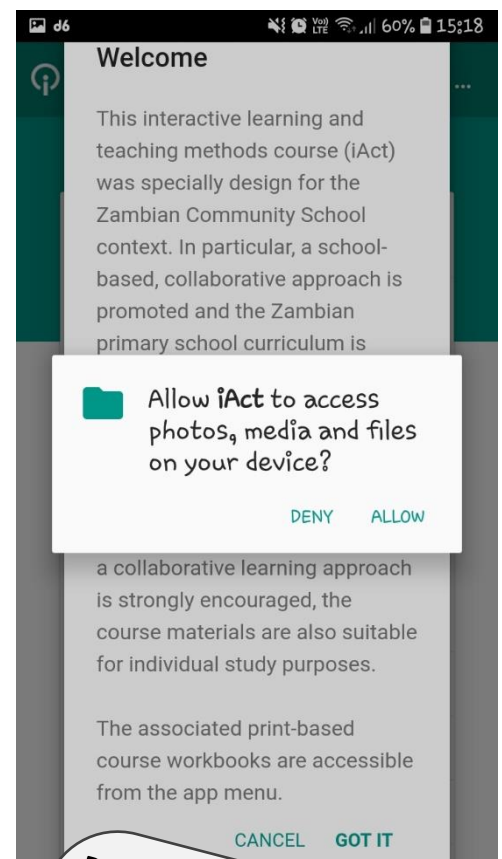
d6 Vo) LTE 60% 15:18

Welcome

This interactive learning and teaching methods course (iAct) was specially design for the Zambian Community School context. In particular, a school-based, collaborative approach is promoted and the Zambian primary school curriculum is

Allow iAct to access photos, media and files on your device?

DENY ALLOW

a collaborative learning approach is strongly encouraged, the course materials are also suitable for individual study purposes.

The associated print-based course workbooks are accessible from the app menu.

CANCEL GOT IT